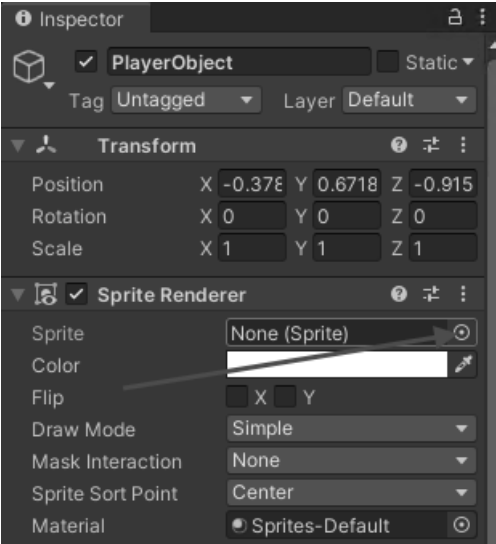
Inspector

PlayerObject

Static

Tag Untagged

Layer Default

Transform

Position X -0.378 Y 0.6718 Z -0.915

Rotation X 0 Y 0 Z 0

Scale X 1 Y 1 Z 1

Sprite Renderer

Sprite None (Sprite)

Color

Flip X Y

Draw Mode Simple

Mask Interaction None

Sprite Sort Point Center

Material Sprites-Default